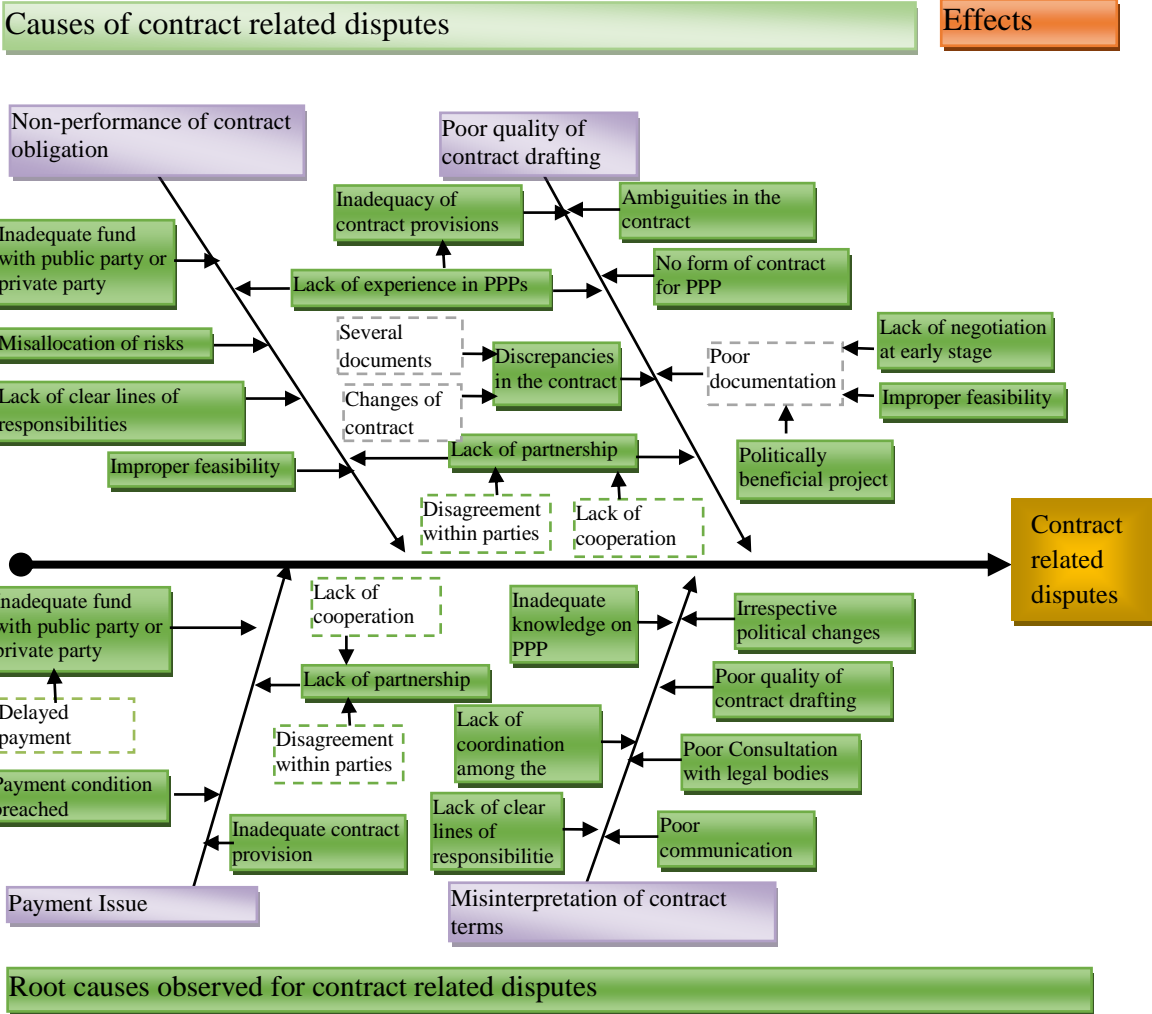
Causes of contract related disputes

Effects

Non-performance of contract obligation

Poor quality of contract drafting

Inadequacy of contract provisions

Ambiguities in the contract

Inadequate fund with public party or private party

Lack of experience in PPPs

No form of contract for PPP

Misallocation of risks

Several documents

Discrepancies in the contract

Poor documentation

Lack of negotiation at early stage

Lack of clear lines of responsibilities

Changes of contract

Improper feasibility

Improper feasibility

Lack of partnership

Politically beneficial project

Disagreement within parties

Lack of cooperation

Contract related disputes

nadequate fund with public party or private party

Lack of cooperation

Inadequate knowledge on PPP

Irrespective political changes

Lack of partnership

Poor quality of contract drafting

Delayed payment

Disagreement within parties

Lack of coordination among the

Poor Consultation with legal bodies

Payment condition breached

Lack of clear lines of responsibilitie

Poor communication

Inadequate contract provision

Payment Issue

Misinterpretation of contract terms

Root causes observed for contract related disputes